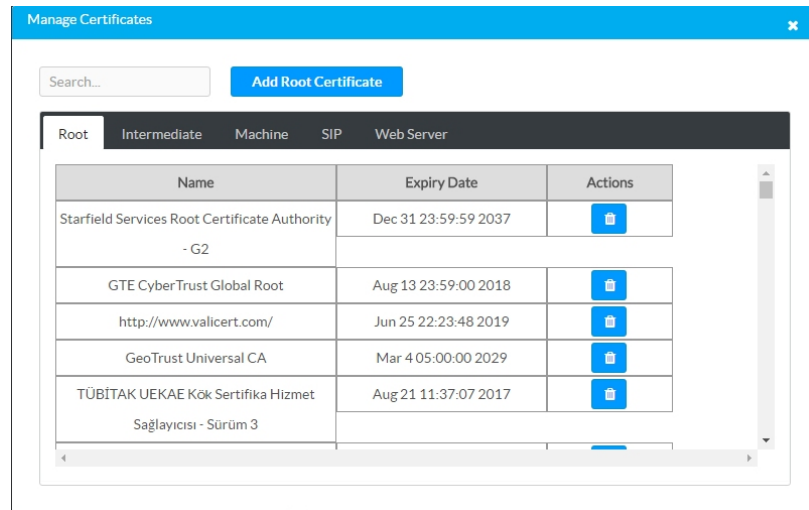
Manage Certificates

Search...

Add Root Certificate

Root Intermediate Machine SIP Web Server

| Name | Expiry Date | Actions |
|---|---|---|
| Starfield Services Root Certificate Authority - G2 | Dec 31 23:59:59 2037 | |
| GTE CyberTrust Global Root | Aug 13 23:59:00 2018 | |
| http://www.valicert.com/ | Jun 25 22:23:48 2019 | |
| GeoTrust Universal CA | Mar 4 05:00:00 2029 | |
| TÜBİTAK UEKAE Kök Sertifika Hizmet Sağlayıcısı - Sürüm 3 | Aug 21 11:37:07 2017 | |